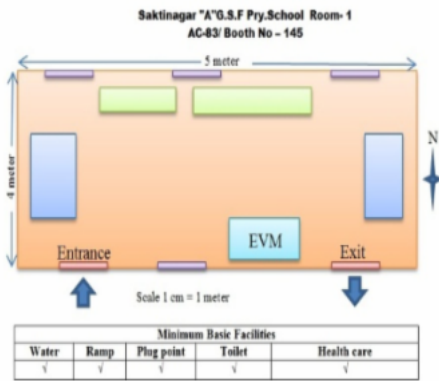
Saktinagar "A"G.S.F Pry.School Room- 1
AC-83/ Booth No - 145

5 meter

4 meter

N

EVM

Entrance

Exit

Scale 1 cm = 1 meter

| Minimum Basic Facilities | | | | |
|---|---|---|---|---|
| Water | Ramp | Plug point | Toilet | Health care |
| √ | √ | √ | √ | √ |